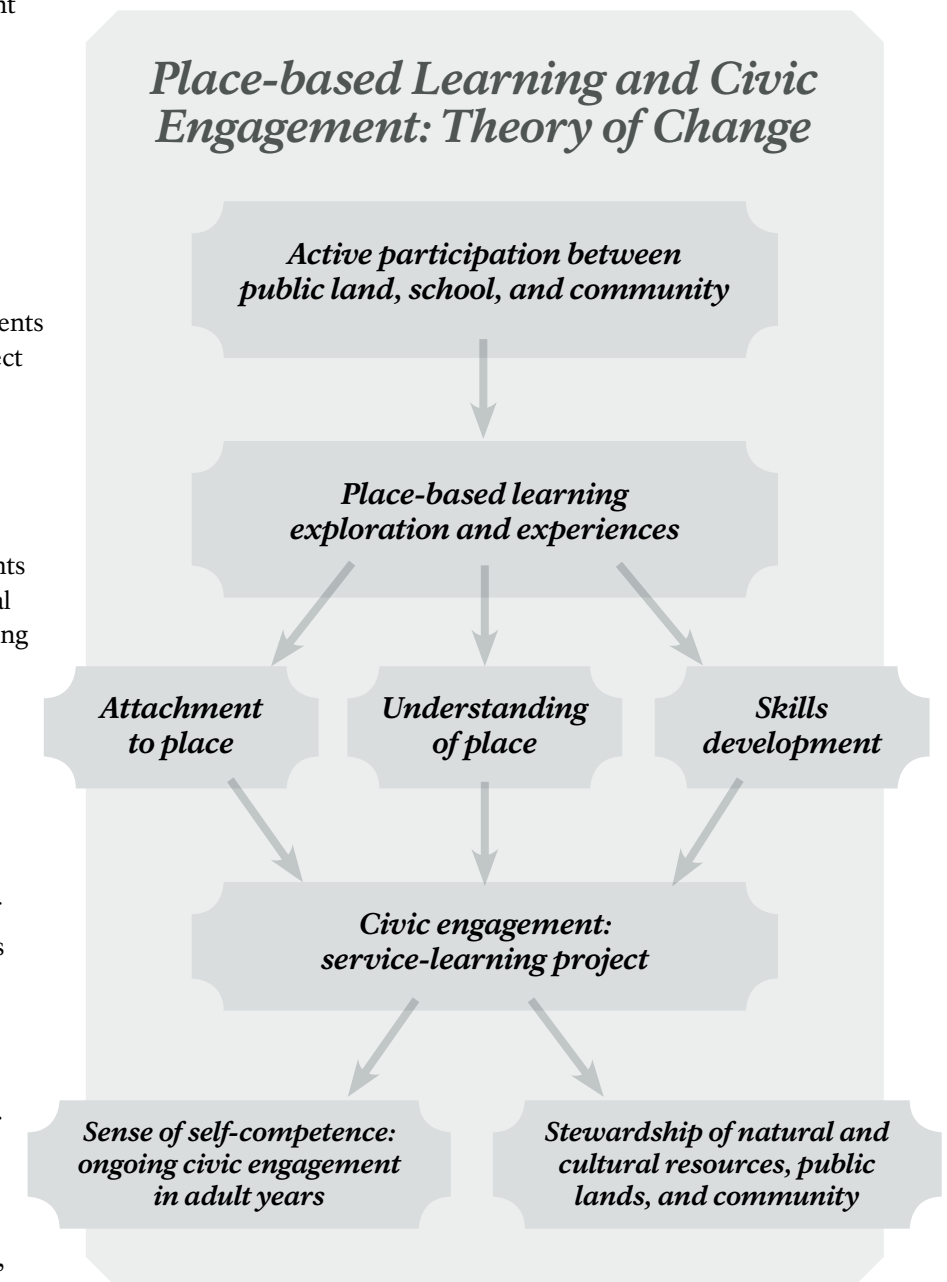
nt

ents
ct

nts
l
ng

Place-based Learning and Civic Engagement: Theory of Change

Active participation between public land, school, and community

Place-based learning exploration and experiences

Attachment to place

Understanding of place

Skills development

Civic engagement: service-learning project

Sense of self-competence: ongoing civic engagement in adult years

Stewardship of natural and cultural resources, public lands, and community